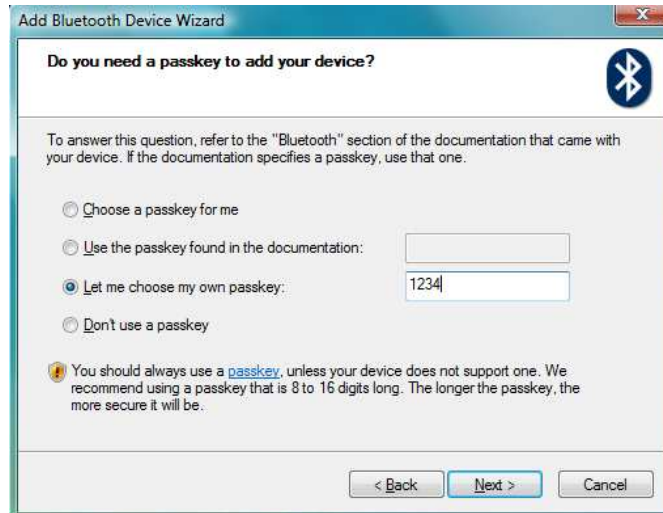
Add Bluetooth Device Wizard

Do you need a passkey to add your device?

To answer this question, refer to the "Bluetooth" section of the documentation that came with your device. If the documentation specifies a passkey, use that one.

Choose a passkey for me

Use the passkey found in the documentation:

Let me choose my own passkey: 1234

Don't use a passkey

You should always use a passkey, unless your device does not support one. We recommend using a passkey that is 8 to 16 digits long. The longer the passkey, the more secure it will be.

< Back Next > Cancel